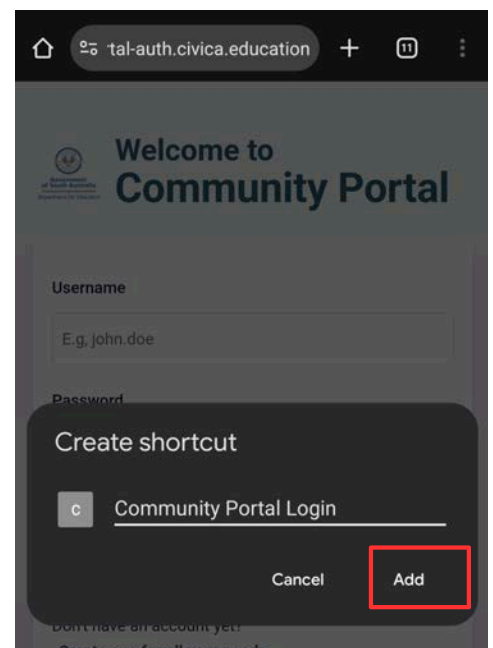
tal-auth.civica.education

11

Government of South Australia
Department for Education

Welcome to
Community Portal

Username

E.g, john.doe

Password

Create shortcut

C

Community Portal Login

Cancel

Add

Don't have an account yet?
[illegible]